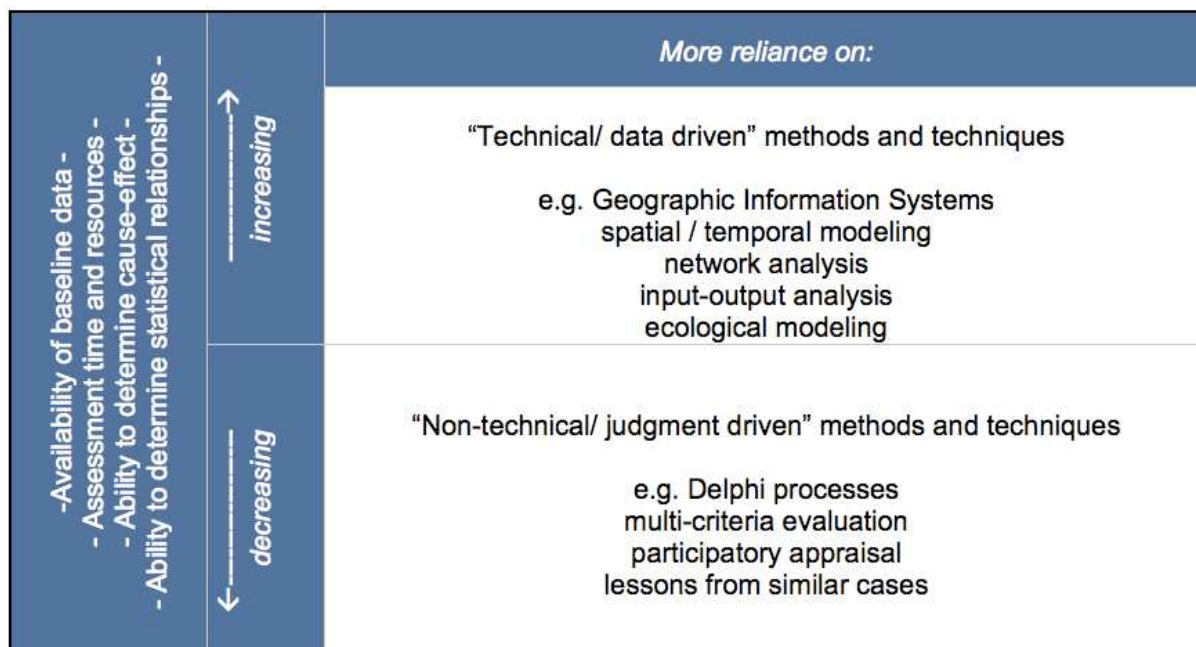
-Availability of baseline data -
- Assessment time and resources -
- Ability to determine cause-effect -
- Ability to determine statistical relationships -

increasing

decreasing

| More reliance on: |
|---|
| "Technical/ data driven" methods and techniques<br><br>e.g. Geographic Information Systems<br>spatial / temporal modeling<br>network analysis<br>input-output analysis<br>ecological modeling |
| "Non-technical/ judgment driven" methods and techniques<br><br>e.g. Delphi processes<br>multi-criteria evaluation<br>participatory appraisal<br>lessons from similar cases |